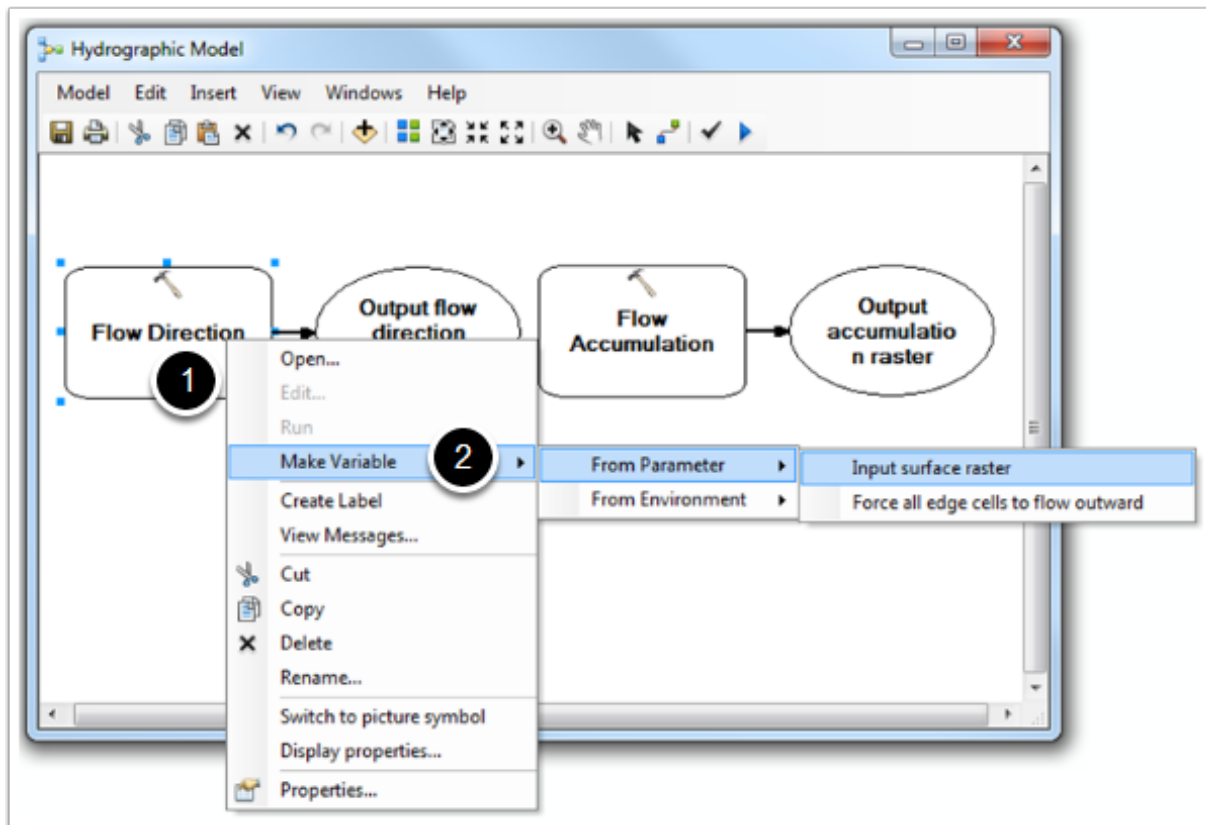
Hydrographic Model

Model Edit Insert View Windows Help

Flow Direction

Output flow direction

Flow Accumulation

Output accumulatio n raster

1

Open...
Edit...
Run
Make Variable
2
Create Label
View Messages...
Cut
Copy
Delete
Rename...
Switch to picture symbol
Display properties...
Properties...

From Parameter
From Environment

Input surface raster
Force all edge cells to flow outward